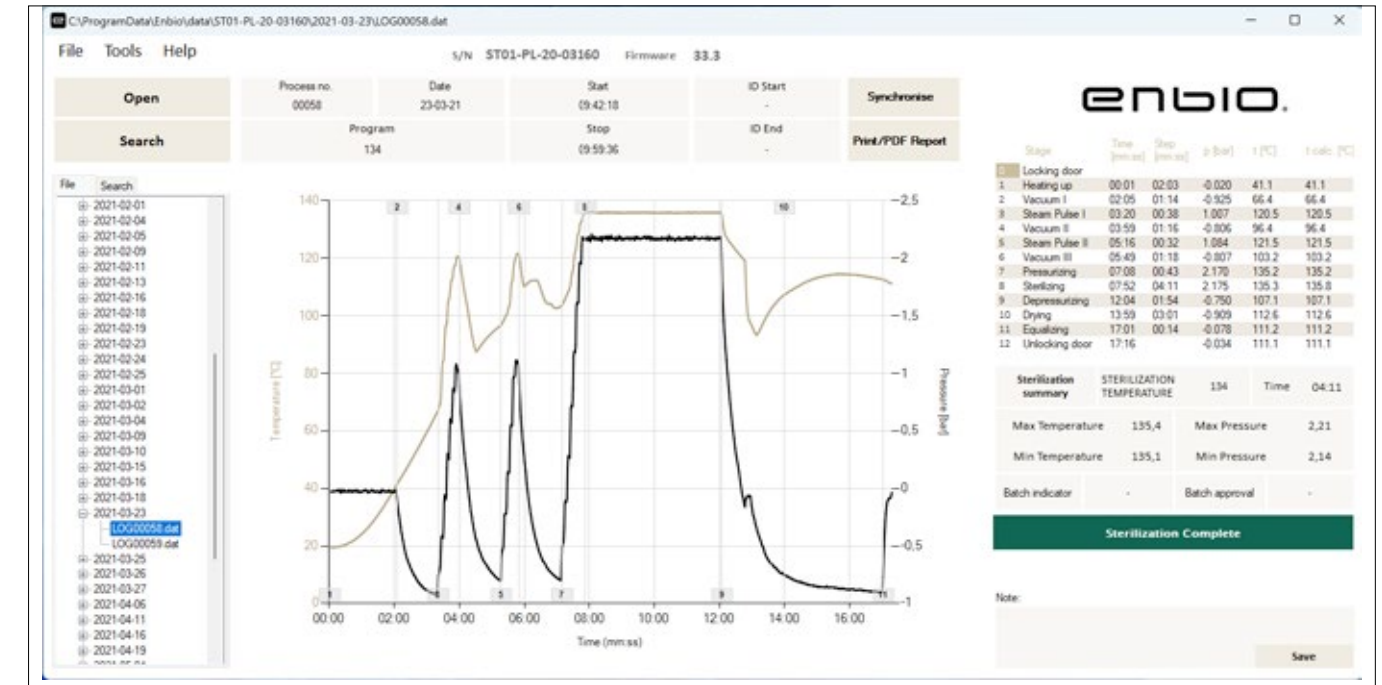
C:\ProgramData\Enbio\data\ST01-PL-20-03160\2021-03-23\LOG00058.dat

File Tools Help

S/N ST01-PL-20-03160 Firmware 33.3

Open

Search

| Process no. | Date | Start | ID Start |
|---|---|---|---|
| 00058 | 23-03-21 | 09:42:18 | - |

| Program | Stop | ID End |
|---|---|---|
| 134 | 09:59:36 | - |

Synchronise

Print/PDF Report

File Search

2021-02-01
2021-02-04
2021-02-05
2021-02-09
2021-02-11
2021-02-13
2021-02-16
2021-02-18
2021-02-19
2021-02-23
2021-02-24
2021-02-25
2021-03-01
2021-03-02
2021-03-04
2021-03-09
2021-03-10
2021-03-15
2021-03-16
2021-03-18
2021-03-23
LOG00058.dat
LOG00059.dat
2021-03-25
2021-03-26
2021-03-27
2021-04-06
2021-04-11
2021-04-16
2021-04-19

140 120 100 80 60 40 20 0
Temperature [°C]
2,5 2 1,5 1 0,5 0 -0,5 -1
Pressure [bar]
2 4 6 8 10 1 3 5 7 9 11
00:00 02:00 04:00 06:00 08:00 10:00 12:00 14:00 16:00
Time (mm:ss)

enbio.

| | Stage | Time [mm:ss] | Step [mm:ss] | p [bar] | t [°C] | t calc. [°C] |
|---|---|---|---|---|---|---|
| 0 | Locking door | | | | | |
| 1 | Heating up | 00:01 | 02:03 | -0.020 | 41.1 | 41.1 |
| 2 | Vacuum I | 02:05 | 01:14 | -0.925 | 66.4 | 66.4 |
| 3 | Steam Pulse I | 03:20 | 00:38 | 1.007 | 120.5 | 120.5 |
| 4 | Vacuum II | 03:59 | 01:16 | -0.806 | 96.4 | 96.4 |
| 5 | Steam Pulse II | 05:16 | 00:32 | 1.084 | 121.5 | 121.5 |
| 6 | Vacuum III | 05:49 | 01:18 | -0.807 | 103.2 | 103.2 |
| 7 | Pressurizing | 07:08 | 00:43 | 2.170 | 135.2 | 135.2 |
| 8 | Sterilizing | 07:52 | 04:11 | 2.175 | 135.3 | 135.8 |
| 9 | Depressurizing | 12:04 | 01:54 | -0.750 | 107.1 | 107.1 |
| 10 | Drying | 13:59 | 03:01 | -0.909 | 112.6 | 112.6 |
| 11 | Equalizing | 17:01 | 00:14 | -0.078 | 111.2 | 111.2 |
| 12 | Unlocking door | 17:16 | | -0.034 | 111.1 | 111.1 |

Sterilization summary | STERILIZATION TEMPERATURE | 134 | Time | 04:11

Max Temperature 135,4 | Max Pressure 2,21

Min Temperature 135,1 | Min Pressure 2,14

Batch indicator - | Batch approval -

Sterilization Complete

Note:

Save